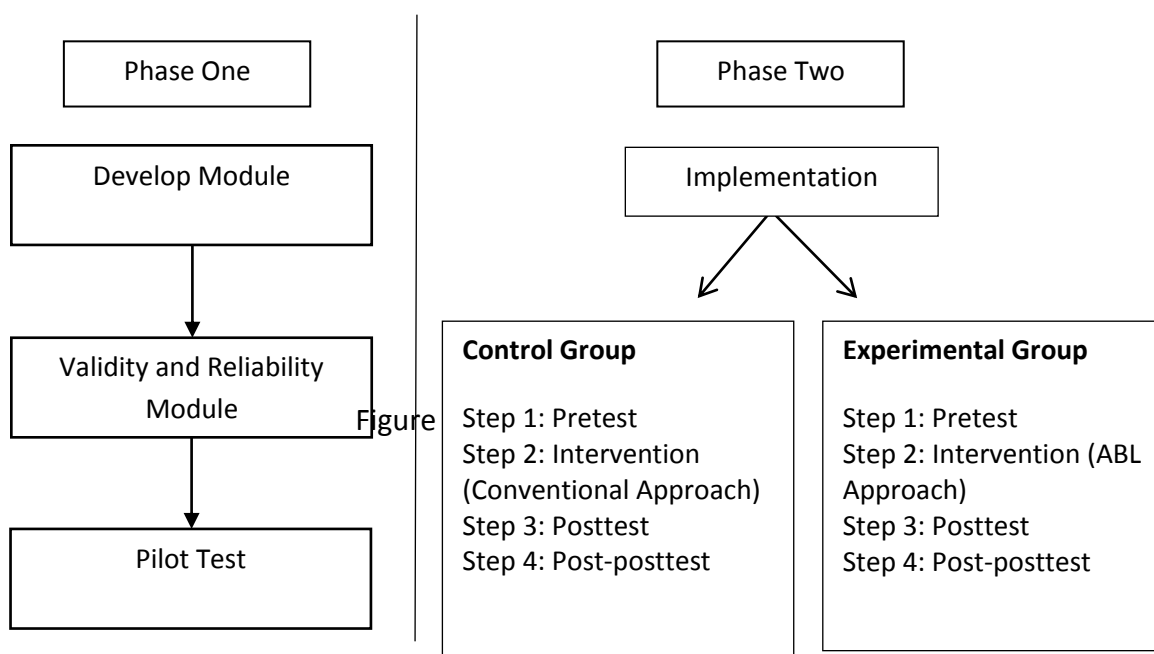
Phase One

Develop Module

Validity and Reliability Module

Pilot Test

Figure

Phase Two

Implementation

**Control Group**

Step 1: Pretest
Step 2: Intervention (Conventional Approach)
Step 3: Posttest
Step 4: Post-posttest

**Experimental Group**

Step 1: Pretest
Step 2: Intervention (ABL Approach)
Step 3: Posttest
Step 4: Post-posttest